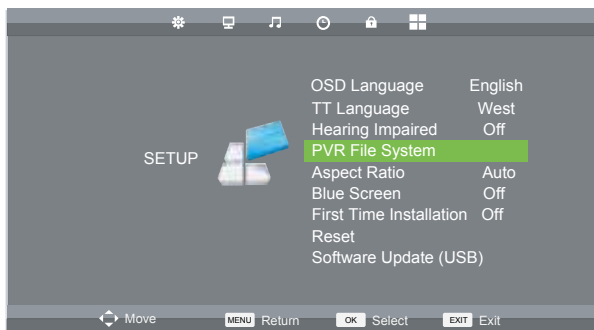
SETUP

| | |
|---|---|
| OSD Language | English |
| TT Language | West |
| Hearing Impaired | Off |
| PVR File System | |
| Aspect Ratio | Auto |
| Blue Screen | Off |
| First Time Installation | Off |
| Reset | |
| Software Update (USB) | |

Move MENU Return OK Select EXIT Exit